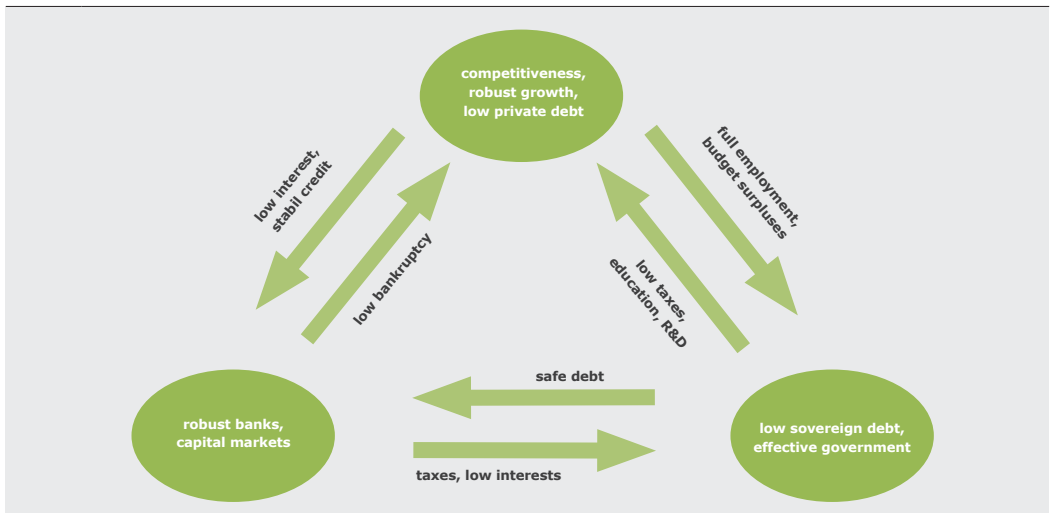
competitiveness, robust growth, low private debt

low interest, stabil credit

low bankruptcy

full employment, budget surpluses

low taxes, education, R&D

safe debt

robust banks, capital markets

low sovereign debt, effective government

taxes, low interests